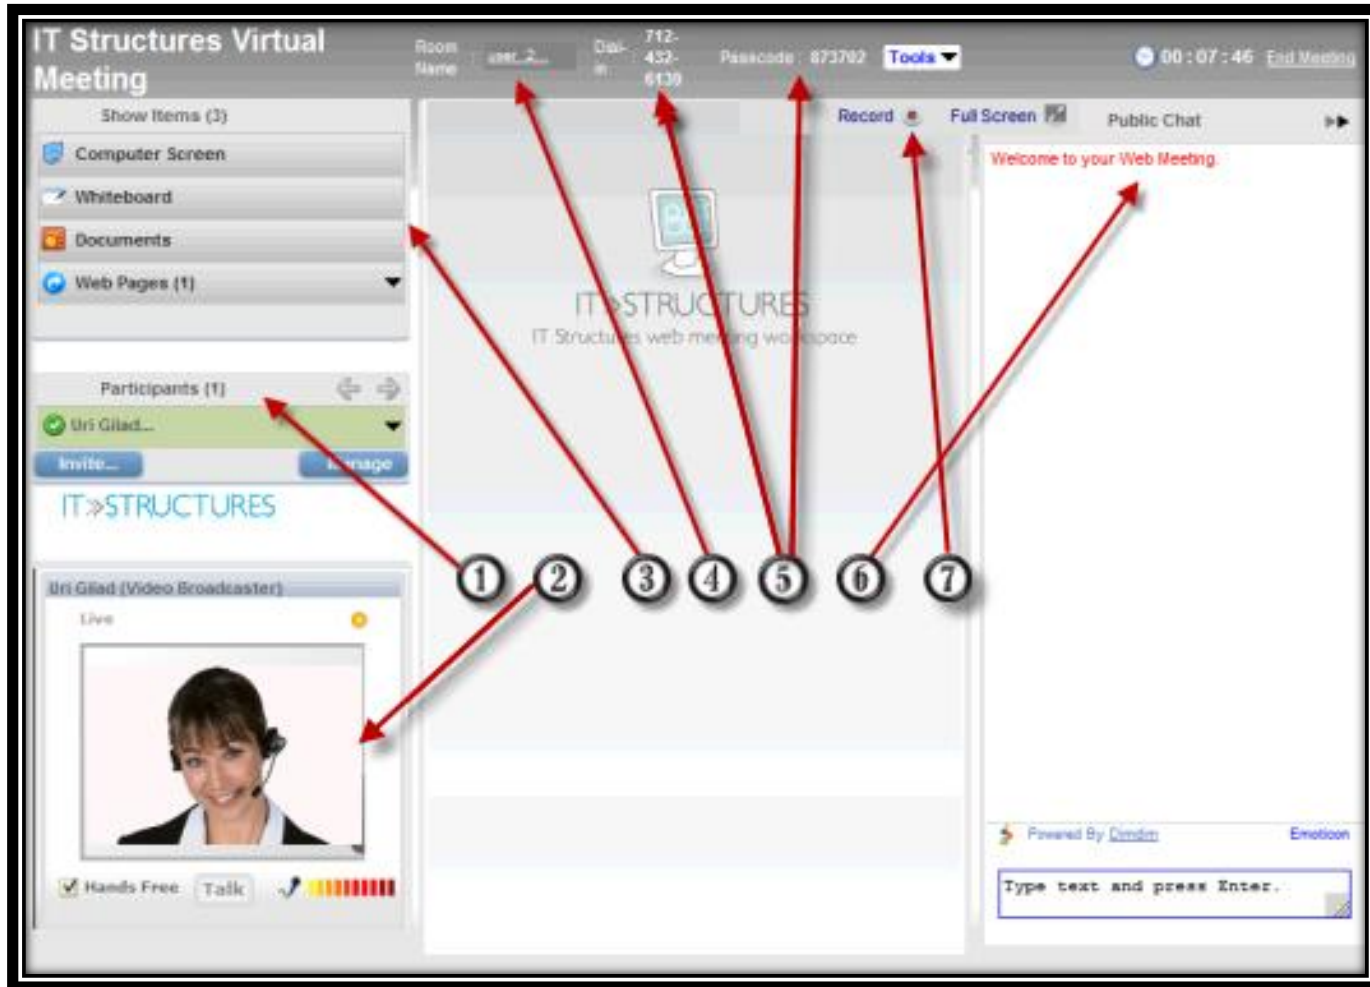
IT Structures Virtual Meeting

Room Name user_2...

Dial-in 712-432-6139

Passcode : 873702

Tools

00 : 07 : 46 End Meeting

Show Items (3)

Computer Screen

Whiteboard

Documents

Web Pages (1)

Participants (1)

Uri Gilad...

Invite...

Manage

IT»STRUCTURES

Uri Gilad (Video Broadcaster)

Live

Hands Free

Talk

Record

Full Screen

IT»STRUCTURES

IT Structures web meeting workspace

Public Chat

Welcome to your Web Meeting.

Powered By Dimdim

Emoticon

Type text and press Enter.

①

②

③

④

⑤

⑥

⑦